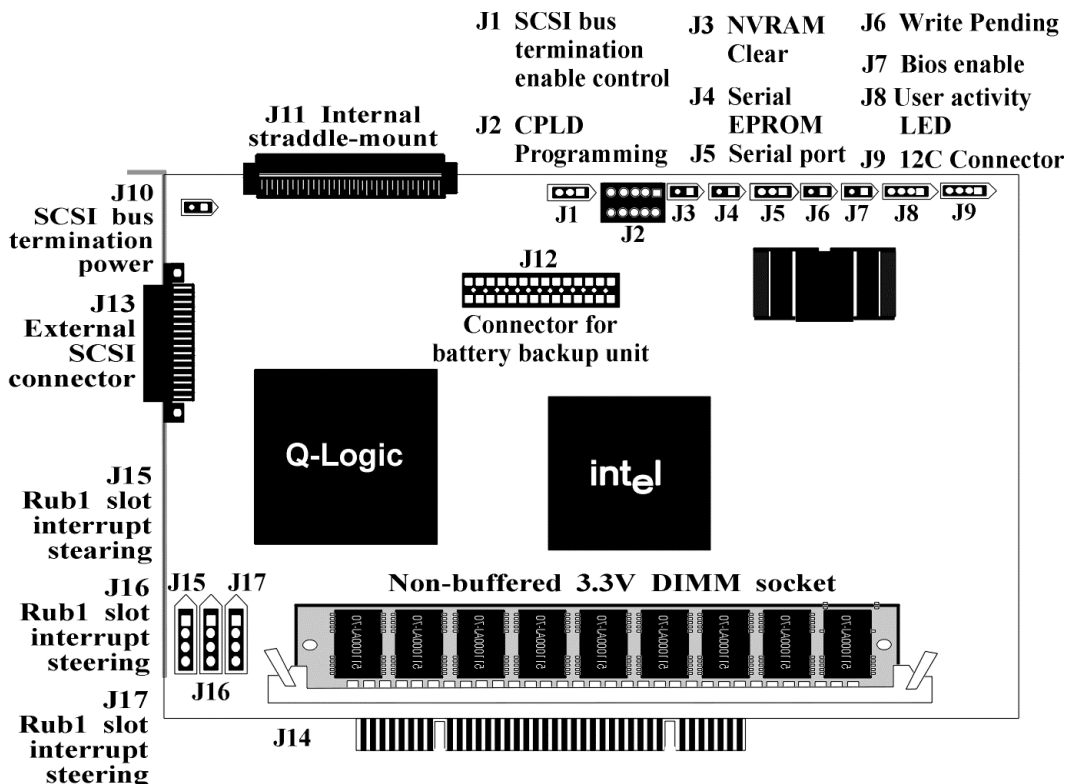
J1 SCSI bus termination enable control

J2 CPLD Programming

J3 NVRAM Clear

J4 Serial EPROM

J5 Serial port

J6 Write Pending

J7 Bios enable

J8 User activity LED

J9 12C Connector

J11 Internal straddle-mount

J10 SCSI bus termination power

J13 External SCSI connector

J1 J2 J3 J4 J5 J6 J7 J8 J9

J12

Connector for battery backup unit

Q-Logic

intel

J15 Rub1 slot interrupt stearing

J16 Rub1 slot interrupt steering

J17 Rub1 slot interrupt steering

J15 J17

J16

Non-buffered 3.3V DIMM socket

J14